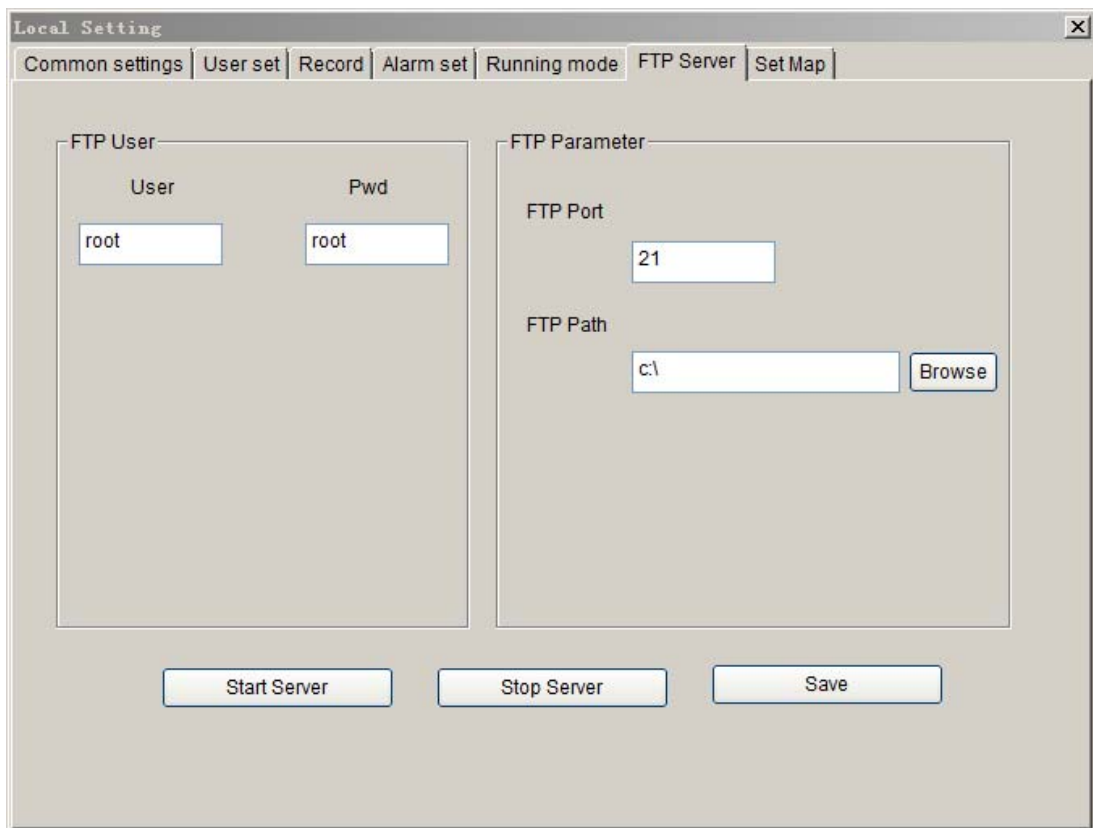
Local Setting

Common settings | User set | Record | Alarm set | Running mode | FTP Server | Set Map

FTP User

User

Pwd

root

root

FTP Parameter

FTP Port

21

FTP Path

c:\

Browse

Start Server

Stop Server

Save